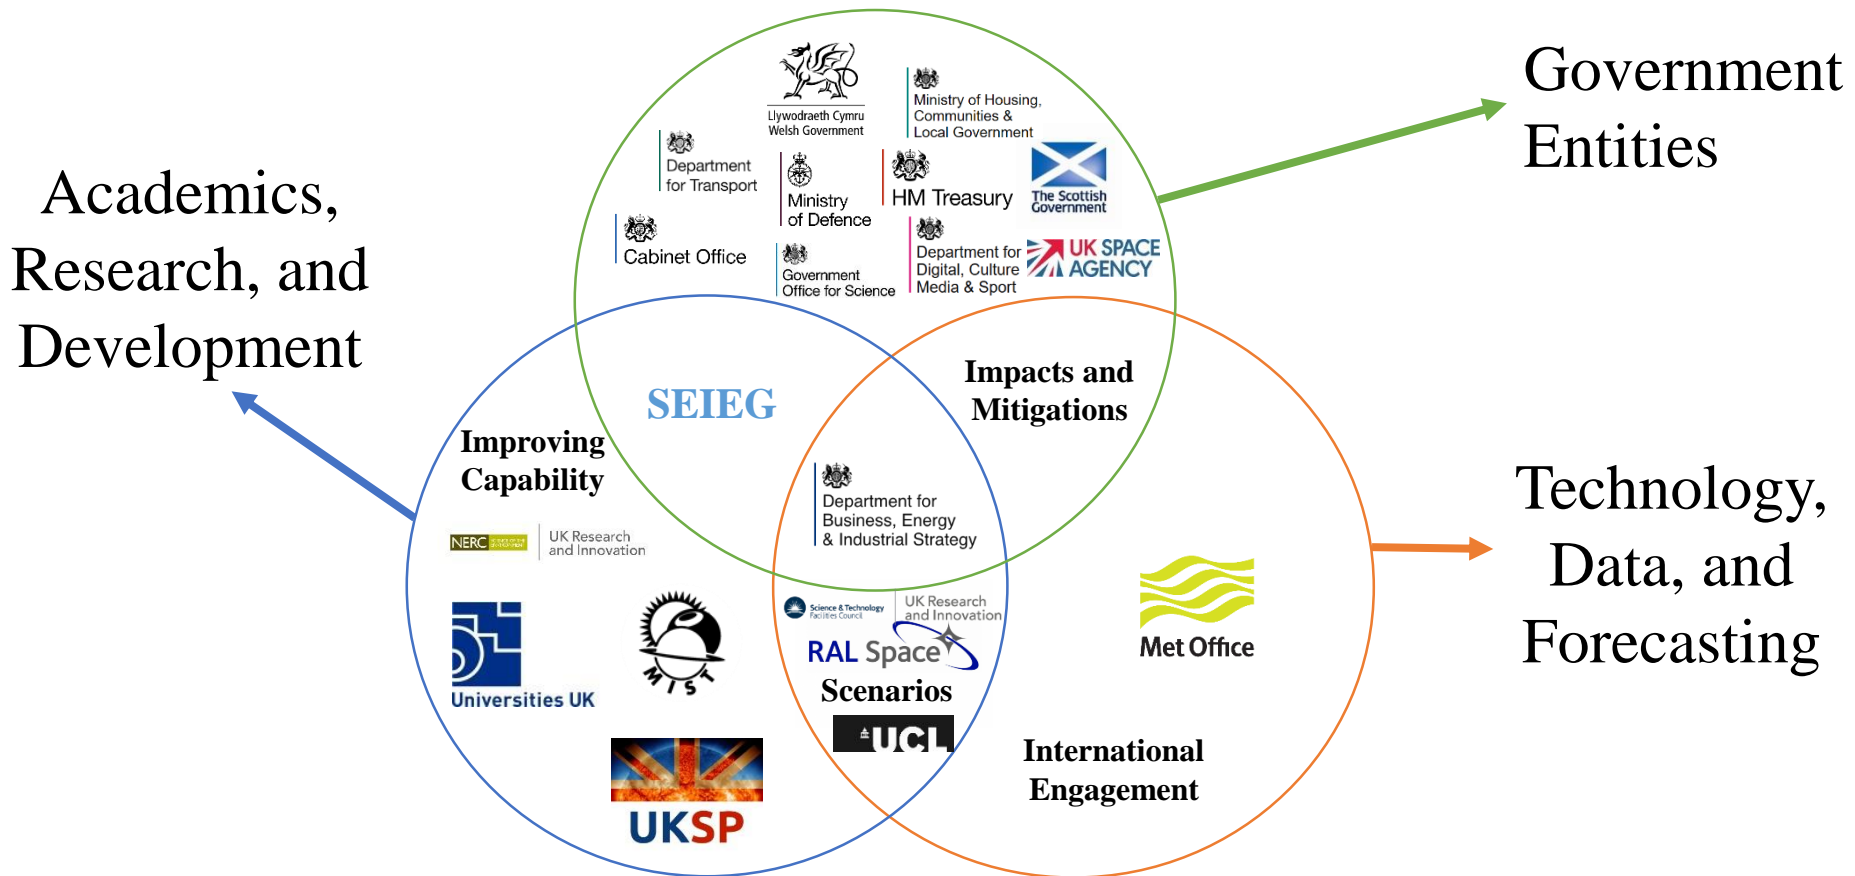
Government Entities

Academics, Research, and Development

Technology, Data, and Forecasting

Llywodraeth Cymru
Welsh Government

Ministry of Housing, Communities & Local Government

Department for Transport

Ministry of Defence

HM Treasury

The Scottish Government

Cabinet Office

Government Office for Science

Department for Digital, Culture Media & Sport

UK SPACE AGENCY

SEIEG

Impacts and Mitigations

Improving Capability

Department for Business, Energy & Industrial Strategy

NERC

UK Research and Innovation

Universities UK

MIST

Science & Technology Facilities Council

UK Research and Innovation

RAL Space

Scenarios

UCL

Met Office

International Engagement

UKSP